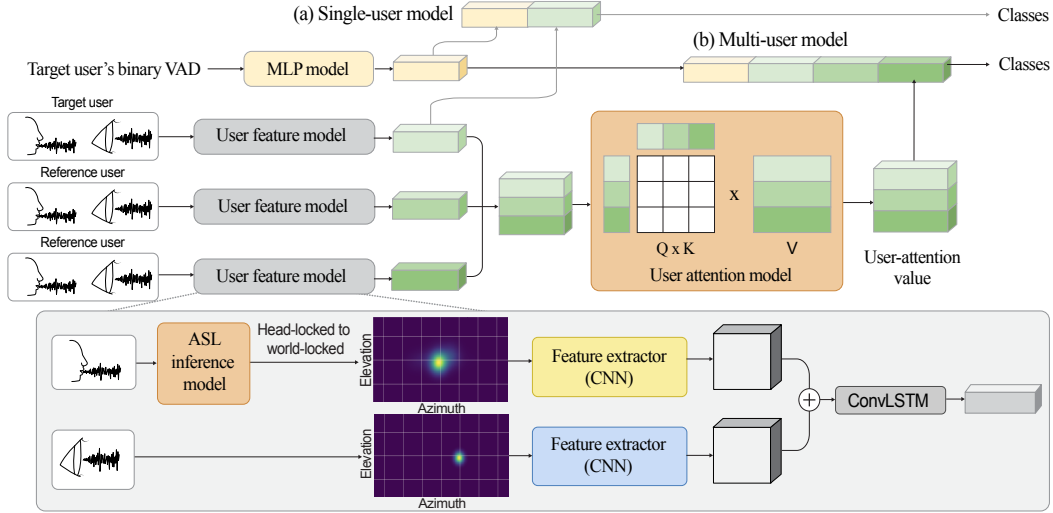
(a) Single-user model

Classes

(b) Multi-user model

Target user's binary VAD

MLP model

Classes

Target user

User feature model

Reference user

User feature model

Reference user

User feature model

x

Q x K

V

User attention model

User-attention value

ASL inference model

Head-locked to world-locked

Elevation

Azimuth

Feature extractor (CNN)

+

ConvLSTM

Elevation

Azimuth

Feature extractor (CNN)